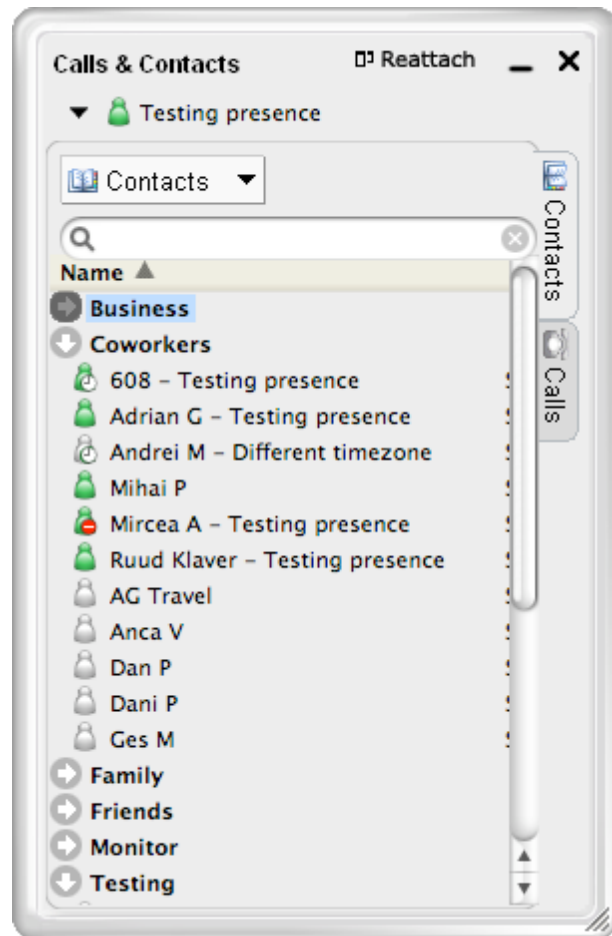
Calls & Contacts
Reattach

Testing presence

Contacts

Contacts
Calls

Name

Business
Coworkers
608 – Testing presence
Adrian G – Testing presence
Andrei M – Different timezone
Mihai P
Mircea A – Testing presence
Ruud Klaver – Testing presence
AG Travel
Anca V
Dan P
Dani P
Ges M
Family
Friends
Monitor
Testing